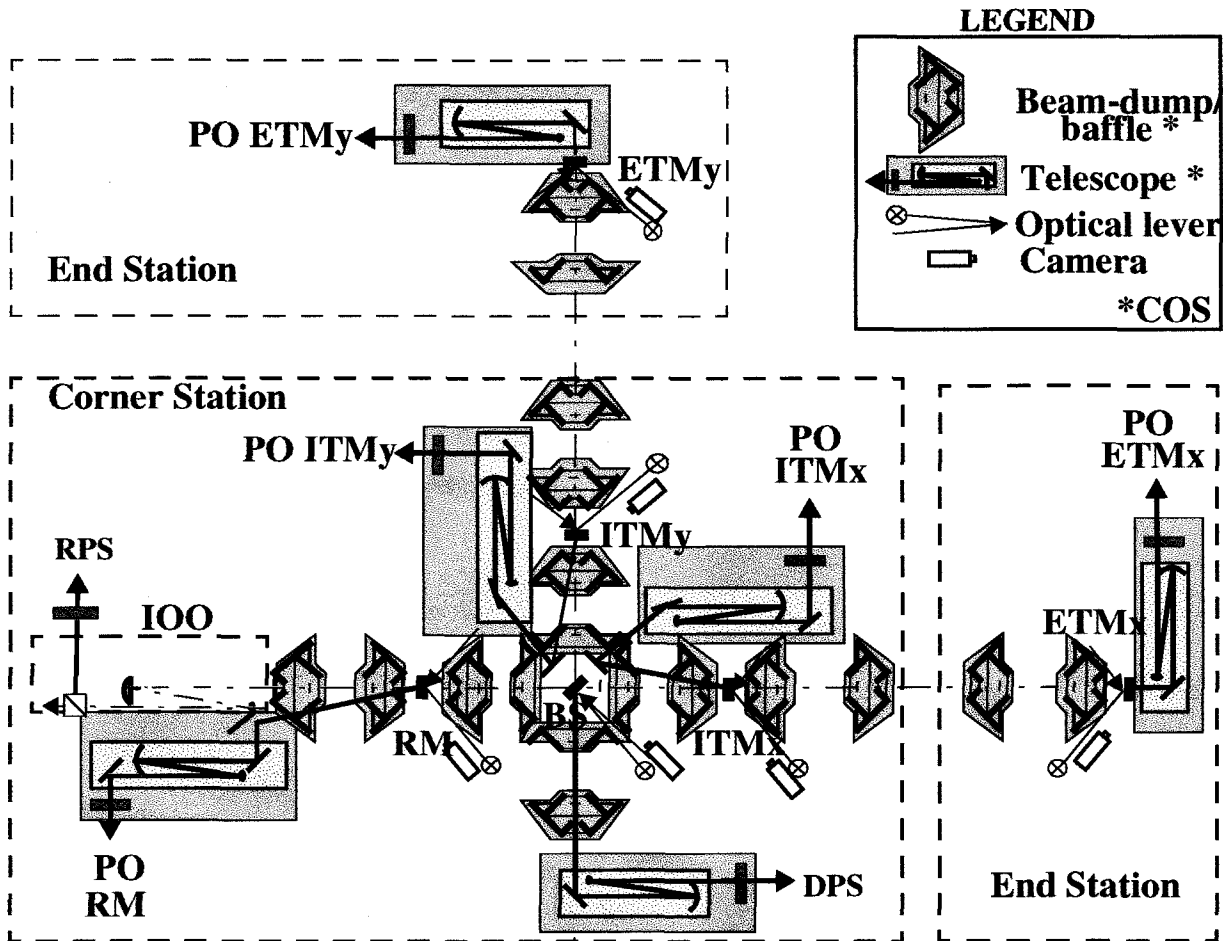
LEGEND

Beam-dump/ baffle *

Telescope *

Optical lever

Camera

*COS

PO ETMy

ETMy

End Station

Corner Station

PO ITMy

PO ITMx

ITMy

PO ETMx

RPS

IOO

ETMx

BS

RM

ITMx

PO RM

DPS

End Station